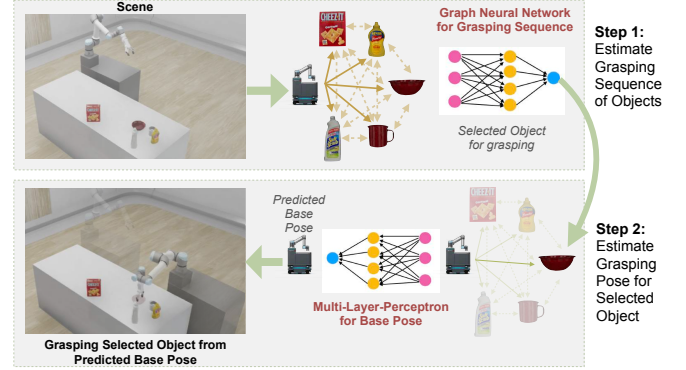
Scene

Graph Neural Network for Grasping Sequence

Selected Object for grasping

Step 1: Estimate Grasping Sequence of Objects

Predicted Base Pose

Multi-Layer-Perceptron for Base Pose

Step 2: Estimate Grasping Pose for Selected Object

Grasping Selected Object from Predicted Base Pose